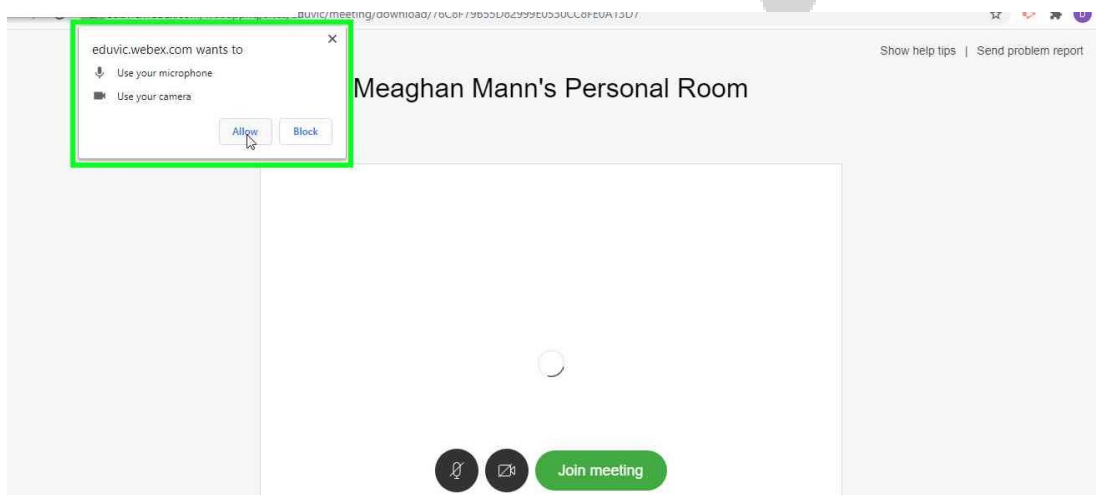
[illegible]_Buvic/meeting/download/76C8F79655D82999E0530CC8FE0A13D7

eduvic.webex.com wants to
×
Use your microphone
Use your camera
Allow Block

Show help tips | Send problem report

Meaghan Mann's Personal Room

Join meeting